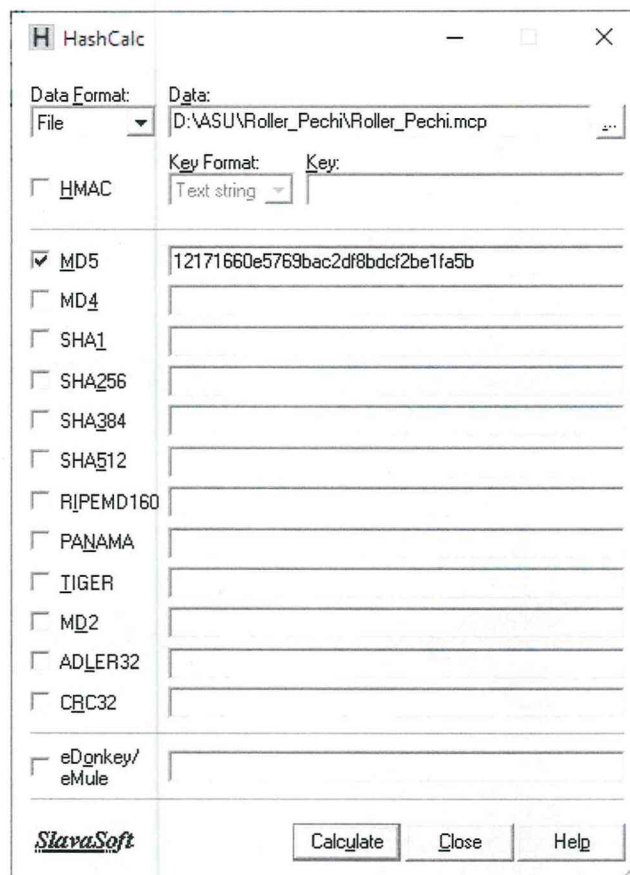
H HashCalc

Data Format:
File

Data:
D:\ASU\Roller_Pechi\Roller_Pechi.mcp
...

HMAC
Key Format:
Text string
Key:

MD5 12171660e5769bac2df8bdcf2be1fa5b
MD4
SHA1
SHA256
SHA384
SHA512
RIPEMD160
PANAMA
TIGER
MD2
ADLER32
CRC32
eDonkey/ eMule

SlavaSoft
Calculate
Close
Help